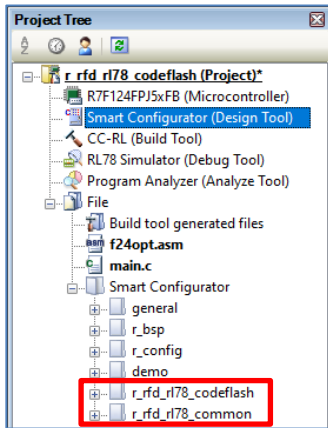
Project Tree

r_rfd_rl78_codeflash (Project)*
R7F124FPJ5xFB (Microcontroller)
Smart Configurator (Design Tool)
CC-RL (Build Tool)
RL78 Simulator (Debug Tool)
Program Analyzer (Analyze Tool)
File
Build tool generated files
f24opt.asm
main.c
Smart Configurator
general
r_bsp
r_config
demo
r_rfd_rl78_codeflash
r_rfd_rl78_common